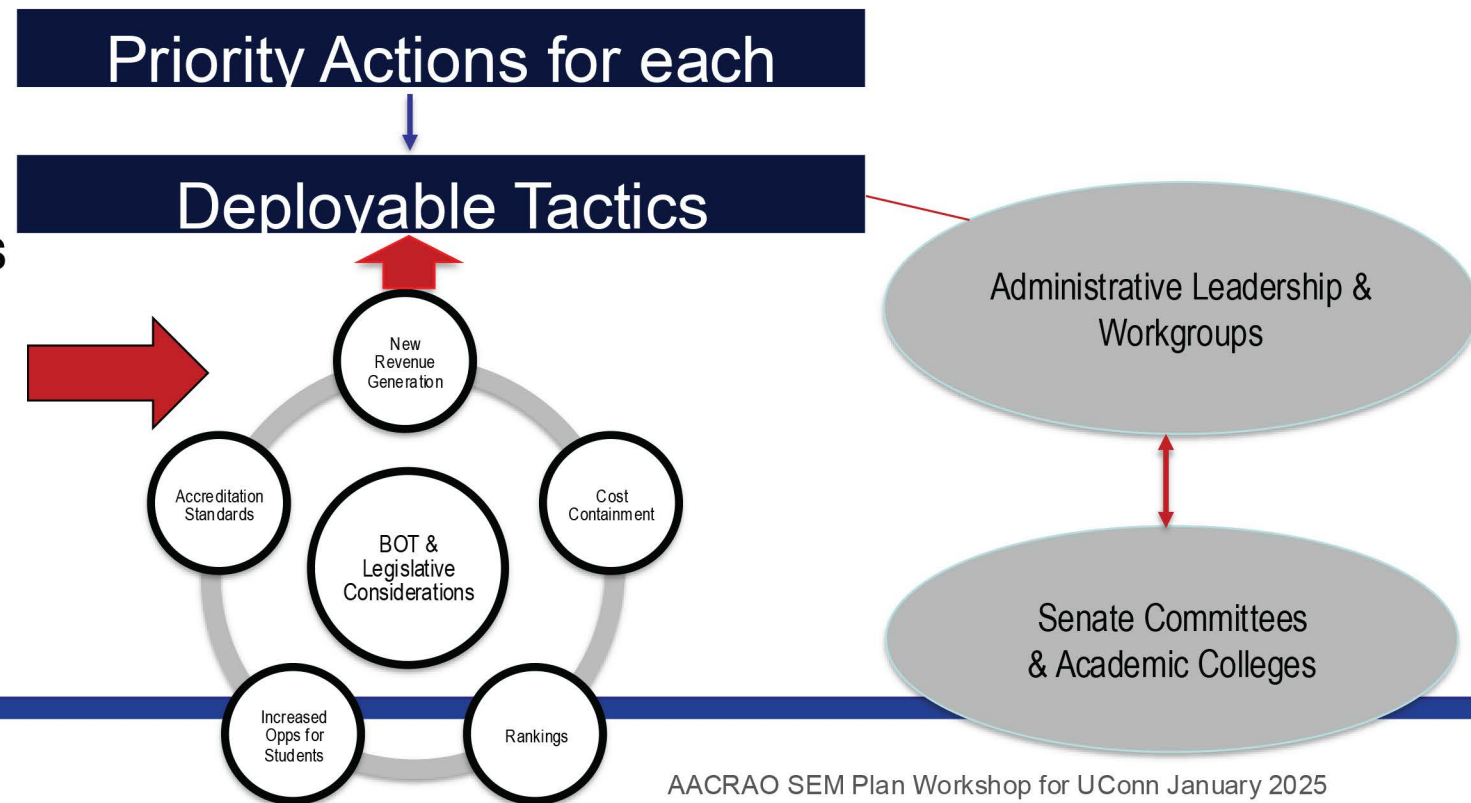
Priority Actions for each

Deployable Tactics

s

New Revenue Generation

Cost Containment

Rankings

Increased Opps for Students

Accreditation Standards

BOT & Legislative Considerations

Administrative Leadership & Workgroups

Senate Committees & Academic Colleges

AACRAO SEM Plan Workshop for UConn January 2025